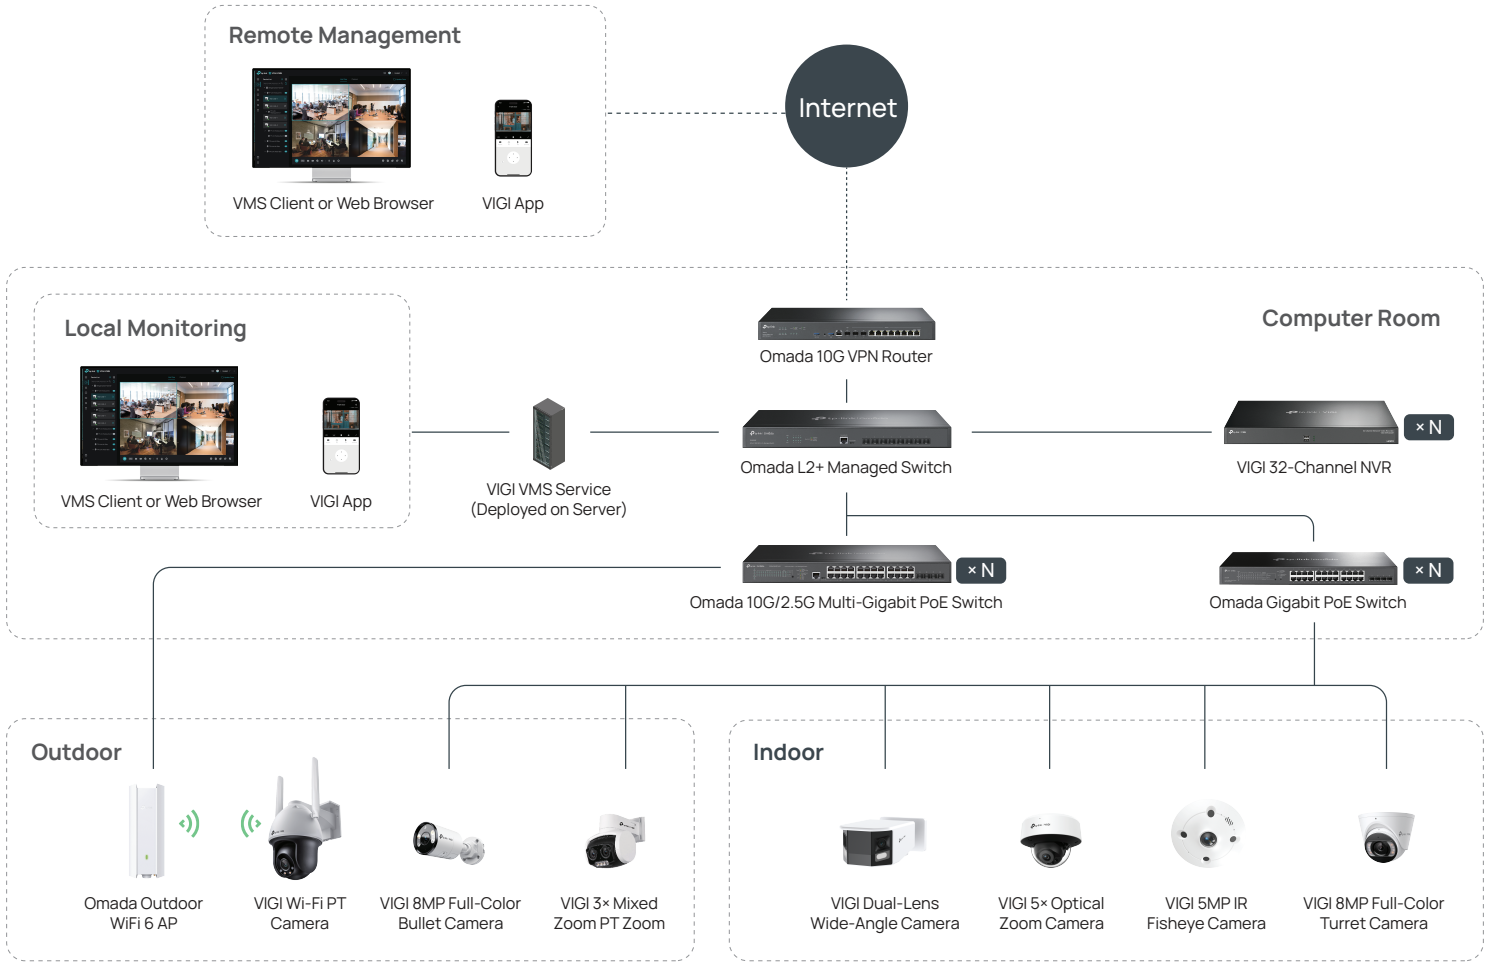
Remote Management

VMS Client or Web Browser

VIGI App

Internet

Computer Room

Local Monitoring

Omada 10G VPN Router

VMS Client or Web Browser

VIGI App

VIGI VMS Service
(Deployed on Server)

Omada L2+ Managed Switch

× N

VIGI 32-Channel NVR

× N

Omada 10G/2.5G Multi-Gigabit PoE Switch

× N

Omada Gigabit PoE Switch

Outdoor

Omada Outdoor WiFi 6 AP

VIGI Wi-Fi PT Camera

VIGI 8MP Full-Color Bullet Camera

VIGI 3× Mixed Zoom PT Zoom

Indoor

VIGI Dual-Lens Wide-Angle Camera

VIGI 5× Optical Zoom Camera

VIGI 5MP IR Fisheye Camera

VIGI 8MP Full-Color Turret Camera